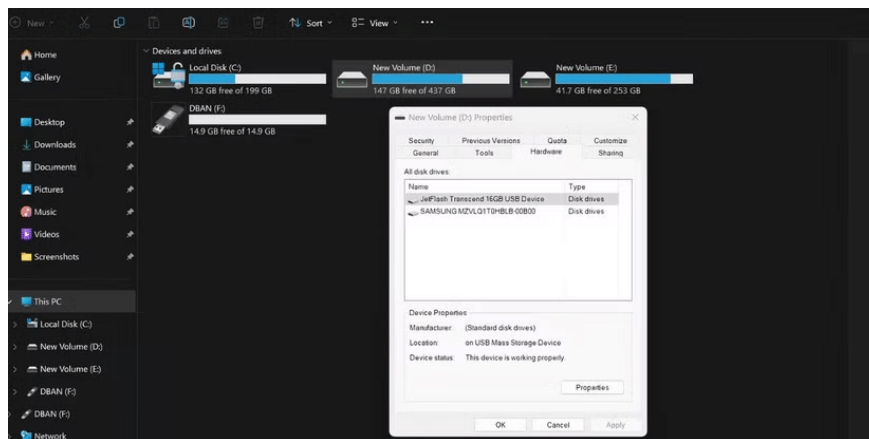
New
Sort
View
...

Home
Gallery

Devices and drives
Local Disk (C:)
132 GB free of 199 GB
New Volume (D:)
147 GB free of 437 GB
New Volume (E:)
41.7 GB free of 253 GB
DBAN (F:)
14.9 GB free of 14.9 GB

Desktop
Downloads
Documents
Pictures
Music
Videos
Screenshots

This PC
Local Disk (C:)
New Volume (D:)
New Volume (E:)
DBAN (F:)
DBAN (F:)
Network

New Volume (D:) Properties

Security
Previous Versions
Quota
Customize
General
Tools
Hardware
Sharing

All disk drives:

| Name | Type |
|---|---|
| JetFlash Transcend 16GB USB Device | Disk drives |
| SAMSUNG MZVLQ1T0HBLB-00B00 | Disk drives |

Device Properties
Manufacturer: (Standard disk drives)
Location: on USB Mass Storage Device
Device status: This device is working properly.

Properties

OK
Cancel
Apply